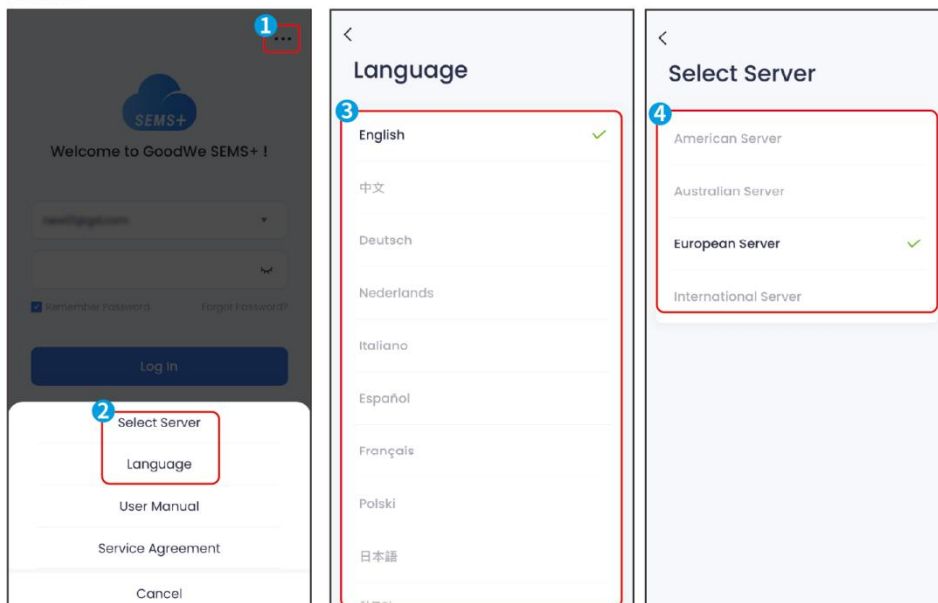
1
...
SEMS+
Welcome to GoodWe SEMS+ !
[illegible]
Remember Password
Forgot Password?
Log In
2
Select Server
Language
User Manual
Service Agreement
Cancel

<
Language
3
English
中文
Deutsch
Nederlands
Italiano
Español
Français
Polski
日本語
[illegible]

<
Select Server
4
American Server
Australian Server
European Server
International Server